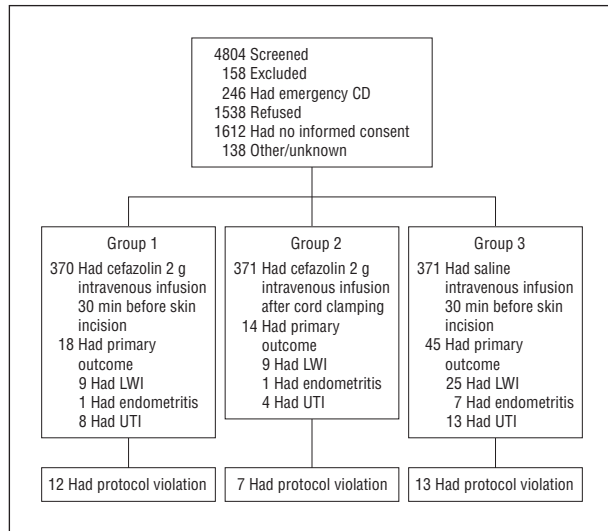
4804 Screened
158 Excluded
246 Had emergency CD
1538 Refused
1612 Had no informed consent
138 Other/unknown

Group 1
370 Had cefazolin 2 g intravenous infusion 30 min before skin incision
18 Had primary outcome
9 Had LWI
1 Had endometritis
8 Had UTI

Group 2
371 Had cefazolin 2 g intravenous infusion after cord clamping
14 Had primary outcome
9 Had LWI
1 Had endometritis
4 Had UTI

Group 3
371 Had saline intravenous infusion 30 min before skin incision
45 Had primary outcome
25 Had LWI
7 Had endometritis
13 Had UTI

12 Had protocol violation

7 Had protocol violation

13 Had protocol violation